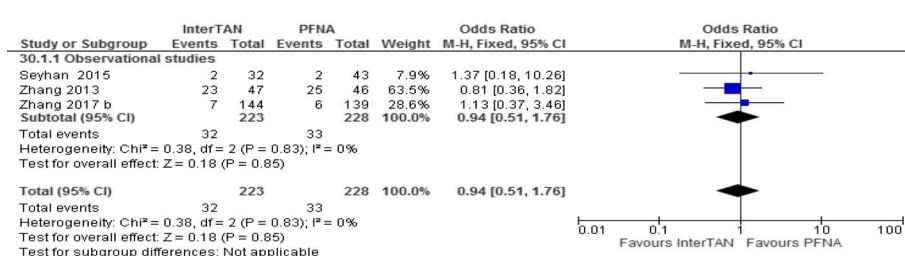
| Study or Subgroup | InterTAN Events | InterTAN Total | PFNA Events | PFNA Total | Weight | Odds Ratio M-H, Fixed, 95% CI |
|---|---|---|---|---|---|---|
| 30.1.1 Observational studies | | | | | | |
| Seyhan 2015 | 2 | 32 | 2 | 43 | 7.9% | 1.37 [0.18, 10.26] |
| Zhang 2013 | 23 | 47 | 25 | 46 | 63.5% | 0.81 [0.36, 1.82] |
| Zhang 2017 b | 7 | 144 | 6 | 139 | 28.6% | 1.13 [0.37, 3.46] |
| Subtotal (95% CI) | | 223 | | 228 | 100.0% | 0.94 [0.51, 1.76] |
| Total events | 32 | | 33 | | | |

Heterogeneity: Chi² = 0.38, df = 2 (P = 0.83); I² = 0%
Test for overall effect: Z = 0.18 (P = 0.85)

| | | | | | | |
|---|---|---|---|---|---|---|
| Total (95% CI) | | 223 | | 228 | 100.0% | 0.94 [0.51, 1.76] |
| Total events | 32 | | 33 | | | |

Heterogeneity: Chi² = 0.38, df = 2 (P = 0.83); I² = 0%
Test for overall effect: Z = 0.18 (P = 0.85)
Test for subgroup differences: Not applicable

Odds Ratio
M-H, Fixed, 95% CI

0.01 0.1 1 10 100
Favours InterTAN Favours PFNA